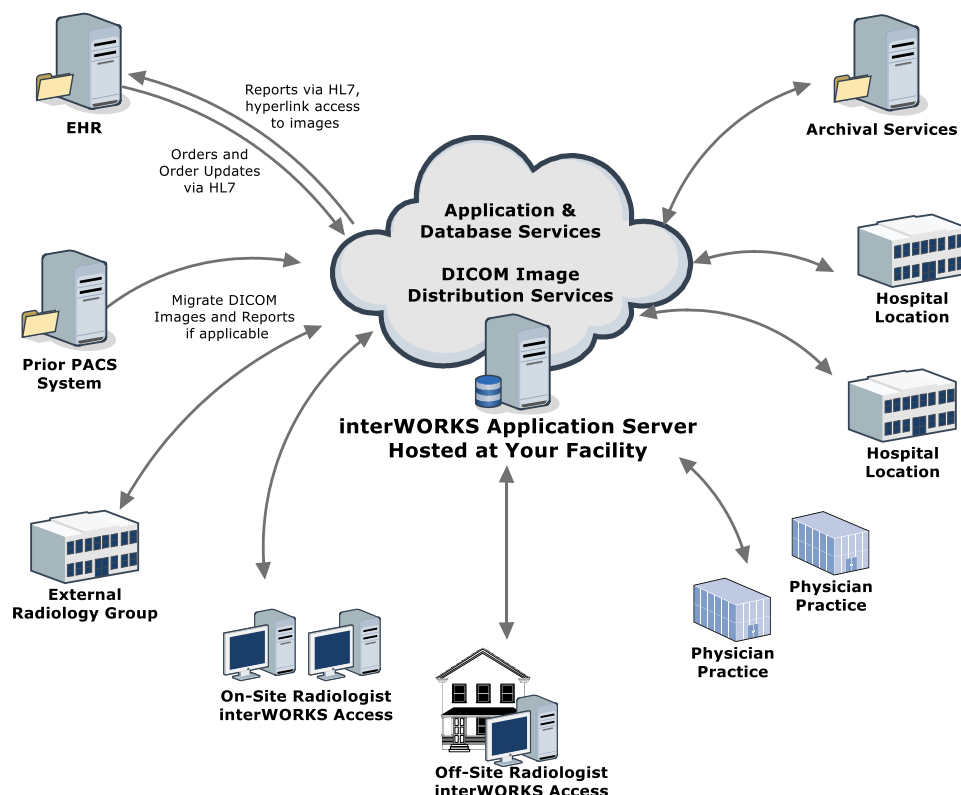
EHR

Reports via HL7, hyperlink access to images

Orders and Order Updates via HL7

Archival Services

Application & Database Services

DICOM Image Distribution Services

Hospital Location

Prior PACS System

Migrate DICOM Images and Reports if applicable

Hospital Location

interWORKS Application Server Hosted at Your Facility

External Radiology Group

Physician Practice

Physician Practice

On-Site Radiologist interWORKS Access

Off-Site Radiologist interWORKS Access